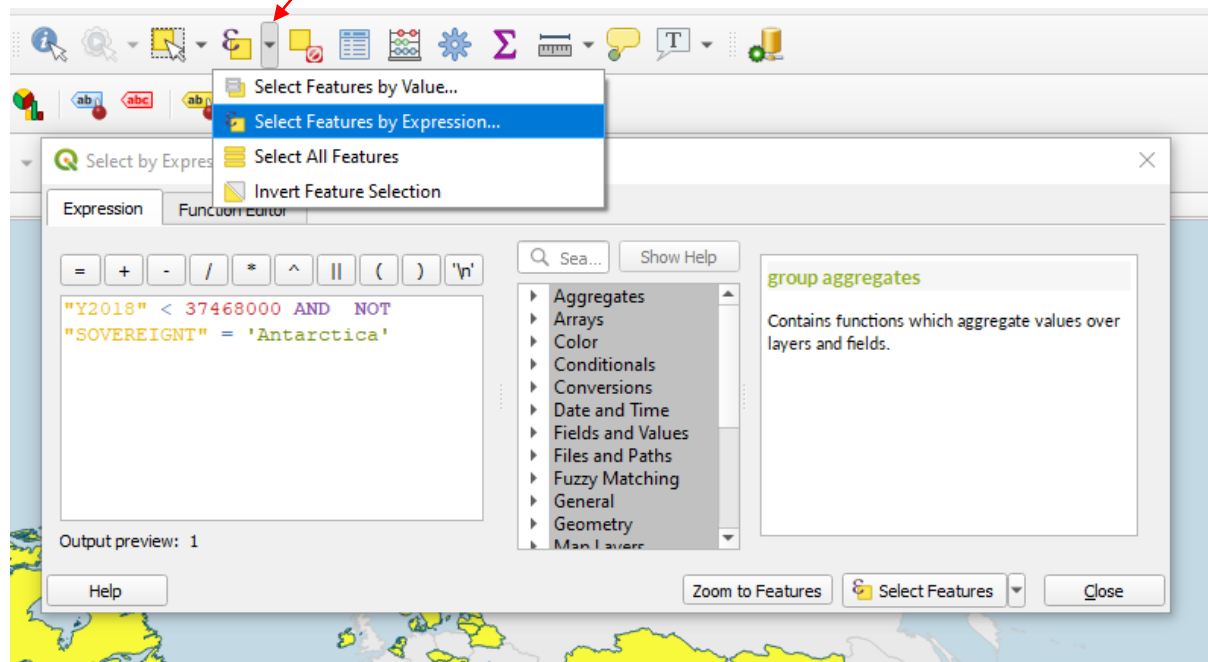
Select Features by Value...
Select Features by Expression...
Select All Features
Invert Feature Selection

Select by Expres

Expression
Function Editor

= + - / * ^ || ( ) '\n'

"Y2018" < 37468000 AND NOT "SOVEREIGNT" = 'Antarctica'

Output preview: 1

Sea...
Show Help

Aggregates
Arrays
Color
Conditionals
Conversions
Date and Time
Fields and Values
Files and Paths
Fuzzy Matching
General
Geometry
Map Layers

group aggregates

Contains functions which aggregate values over layers and fields.

Help
Zoom to Features
Select Features
Close